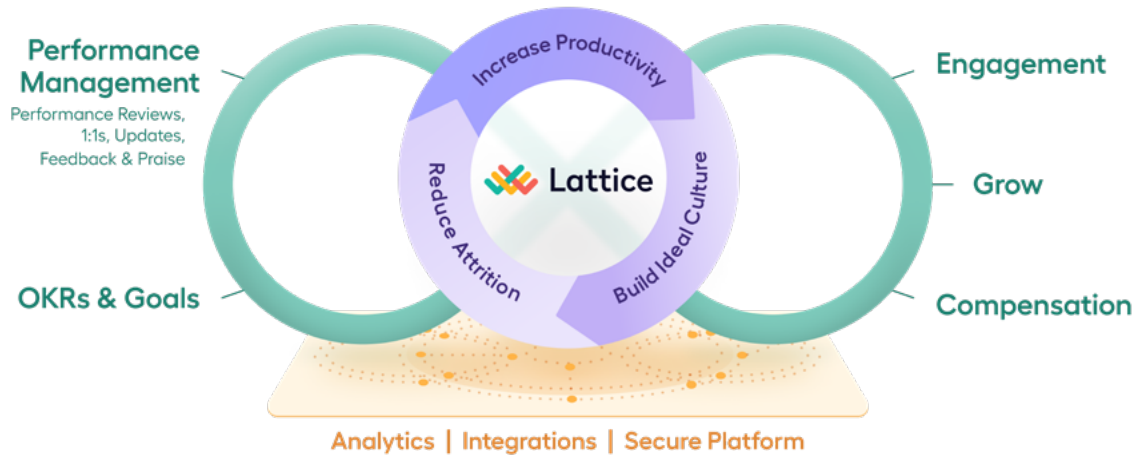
Performance Management
Performance Reviews, 1:1s, Updates, Feedback & Praise

OKRs & Goals

Increase Productivity

Reduce Attrition

Lattice

Build Ideal Culture

Engagement

Grow

Compensation

Analytics | Integrations | Secure Platform